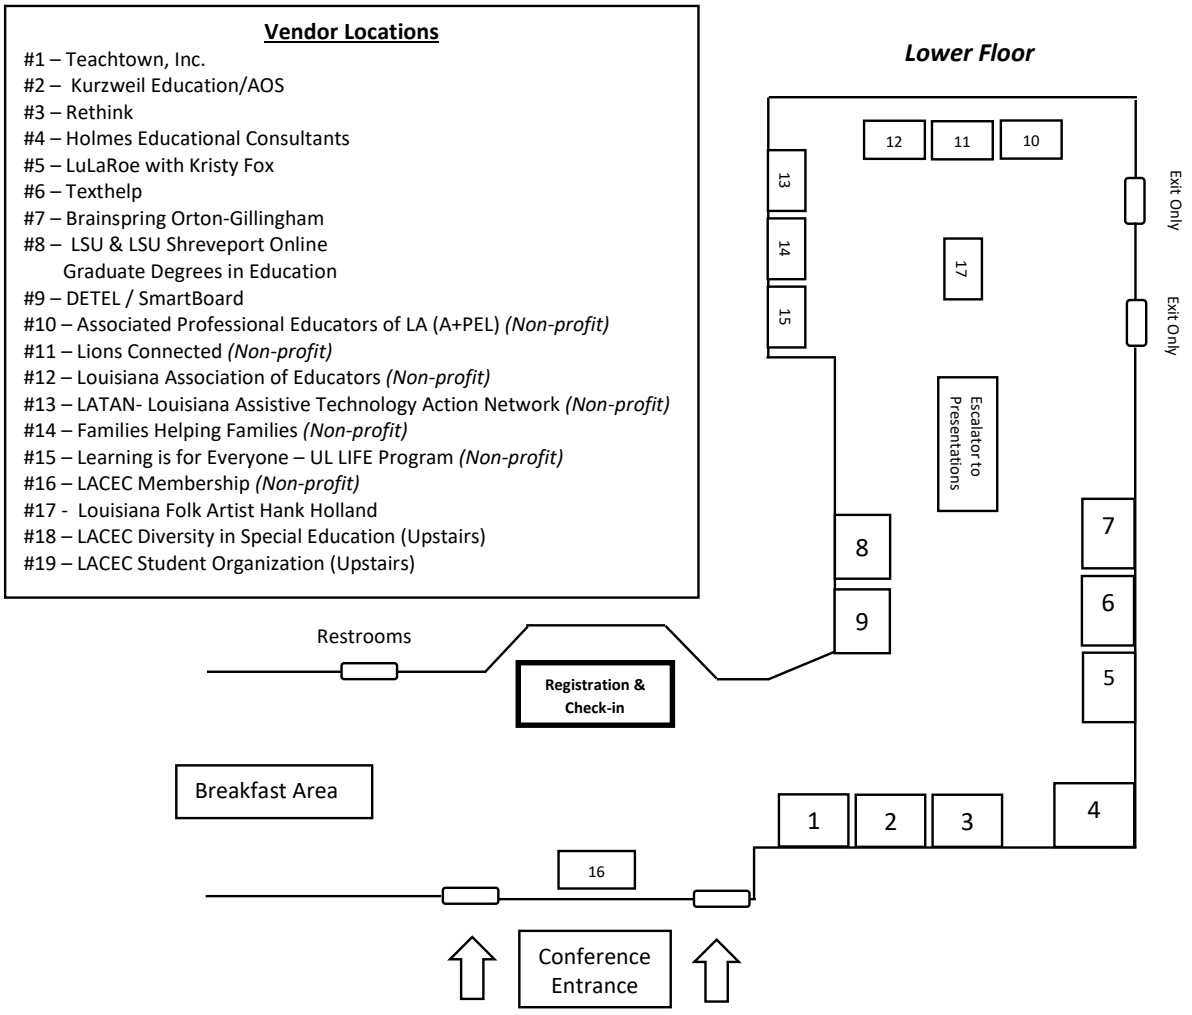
**Vendor Locations**
#1 – Teachtown, Inc.
#2 – Kurzweil Education/AOS
#3 – Rethink
#4 – Holmes Educational Consultants
#5 – LuLaRoe with Kristy Fox
#6 – Texthelp
#7 – Brainspring Orton-Gillingham
#8 – LSU & LSU Shreveport Online Graduate Degrees in Education
#9 – DETEL / SmartBoard
#10 – Associated Professional Educators of LA (A+PEL) *(Non-profit)*
#11 – Lions Connected *(Non-profit)*
#12 – Louisiana Association of Educators *(Non-profit)*
#13 – LATAN- Louisiana Assistive Technology Action Network *(Non-profit)*
#14 – Families Helping Families *(Non-profit)*
#15 – Learning is for Everyone – UL LIFE Program *(Non-profit)*
#16 – LACEC Membership *(Non-profit)*
#17 - Louisiana Folk Artist Hank Holland
#18 – LACEC Diversity in Special Education (Upstairs)
#19 – LACEC Student Organization (Upstairs)

*Lower Floor*

12 11 10
13
14
15
17
Exit Only
Exit Only
Escalator to Presentations
8
9
7
6
5
Restrooms
Registration & Check-in
Breakfast Area
1 2 3 4
16
Conference Entrance